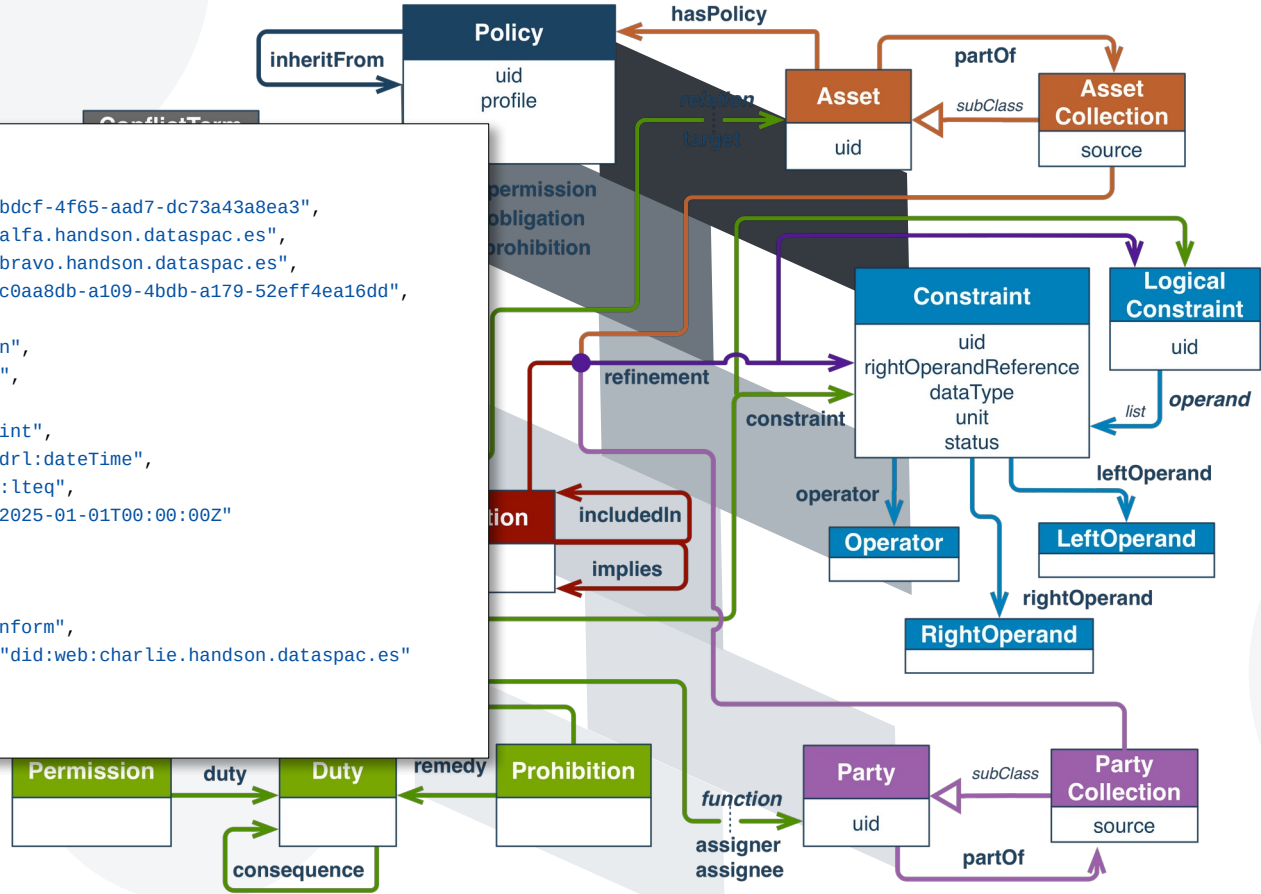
Policy
uid
profile
inheritFrom
hasPolicy
partOf
Asset
uid
subClass
Asset Collection
source
relation
target
permission
obligation
prohibition
ConflictTerm

bdcf-4f65-aad7-dc73a43a8ea3",
alfa.handson.dataspac.es",
bravo.handson.dataspac.es",
c0aa8db-a109-4bdb-a179-52eff4ea16dd",

n",
",

int",
drl:dateTime",
:lteq",
2025-01-01T00:00:00Z"

nform",
"did:web:charlie.handson.dataspac.es"

Constraint
uid
rightOperandReference
dataType
unit
status
Logical Constraint
uid
list
operand
refinement
constraint
operator
leftOperand
Operator
LeftOperand
rightOperand
RightOperand
tion
includedIn
implies
Permission
duty
Duty
remedy
Prohibition
consequence
function
assigner
assignee
Party
uid
subClass
Party Collection
source
partOf